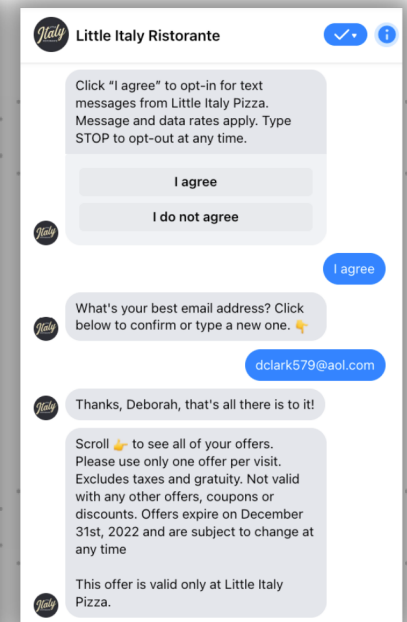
Italy

Little Italy Ristorante

Click "I agree" to opt-in for text messages from Little Italy Pizza. Message and data rates apply. Type STOP to opt-out at any time.

I agree

I do not agree

Italy

I agree

What's your best email address? Click below to confirm or type a new one. 👇

Italy

dclark579@aol.com

Italy

Thanks, Deborah, that's all there is to it!

Scroll 👉 to see all of your offers. Please use only one offer per visit. Excludes taxes and gratuity. Not valid with any other offers, coupons or discounts. Offers expire on December 31st, 2022 and are subject to change at any time

This offer is valid only at Little Italy Pizza.

Italy